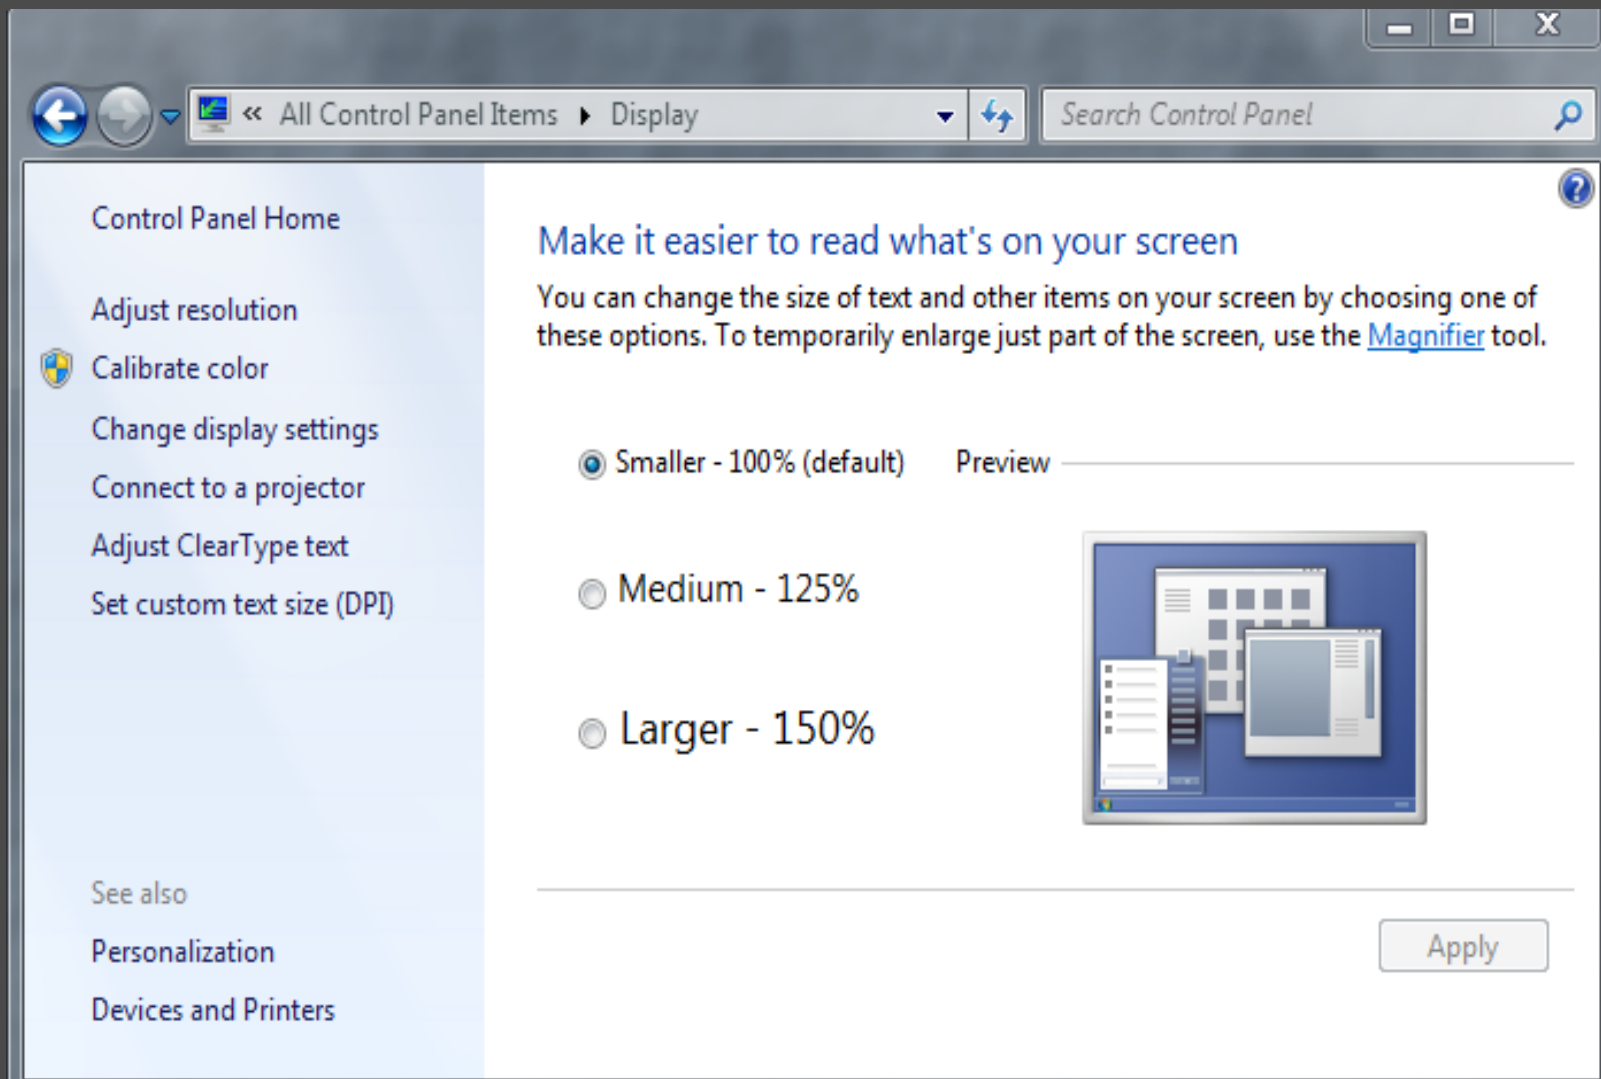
« All Control Panel Items ▸ Display

Search Control Panel

Control Panel Home

Adjust resolution

Calibrate color

Change display settings

Connect to a projector

Adjust ClearType text

Set custom text size (DPI)

See also

Personalization

Devices and Printers

Make it easier to read what's on your screen

You can change the size of text and other items on your screen by choosing one of these options. To temporarily enlarge just part of the screen, use the Magnifier tool.

Smaller - 100% (default)

Preview

Medium - 125%

Larger - 150%

Apply